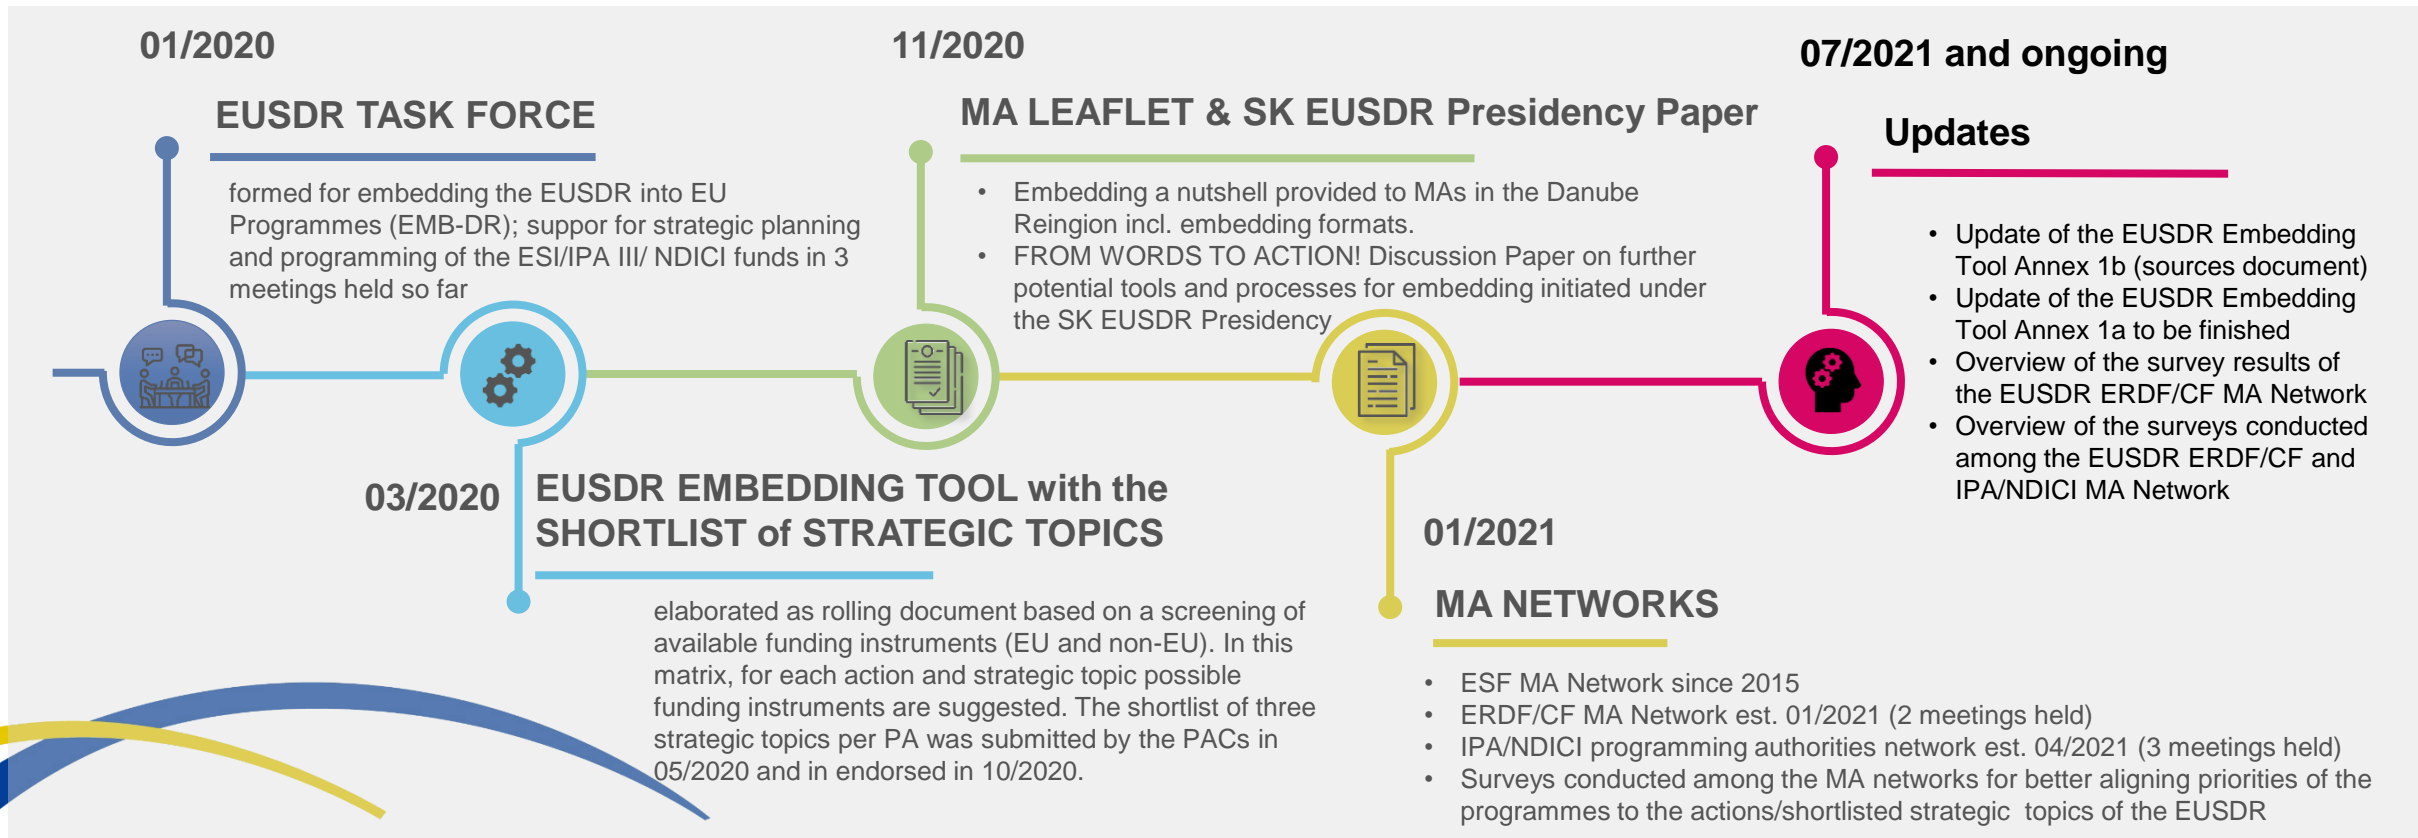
01/2020

EUSDR TASK FORCE

formed for embedding the EUSDR into EU Programmes (EMB-DR); suppor for strategic planning and programming of the ESI/IPA III/ NDICI funds in 3 meetings held so far

11/2020

MA LEAFLET & SK EUSDR Presidency Paper

- Embedding a nutshell provided to MAs in the Danube Reingion incl. embedding formats.
- FROM WORDS TO ACTION! Discussion Paper on further potential tools and processes for embedding initiated under the SK EUSDR Presidency

07/2021 and ongoing

Updates

- Update of the EUSDR Embedding Tool Annex 1b (sources document)
- Update of the EUSDR Embedding Tool Annex 1a to be finished
- Overview of the survey results of the EUSDR ERDF/CF MA Network
- Overview of the surveys conducted among the EUSDR ERDF/CF and IPA/NDICI MA Network

03/2020

EUSDR EMBEDDING TOOL with the SHORTLIST of STRATEGIC TOPICS

elaborated as rolling document based on a screening of available funding instruments (EU and non-EU). In this matrix, for each action and strategic topic possible funding instruments are suggested. The shortlist of three strategic topics per PA was submitted by the PACs in 05/2020 and in endorsed in 10/2020.

01/2021

MA NETWORKS

- ESF MA Network since 2015
- ERDF/CF MA Network est. 01/2021 (2 meetings held)
- IPA/NDICI programming authorities network est. 04/2021 (3 meetings held)
- Surveys conducted among the MA networks for better aligning priorities of the programmes to the actions/shortlisted strategic topics of the EUSDR